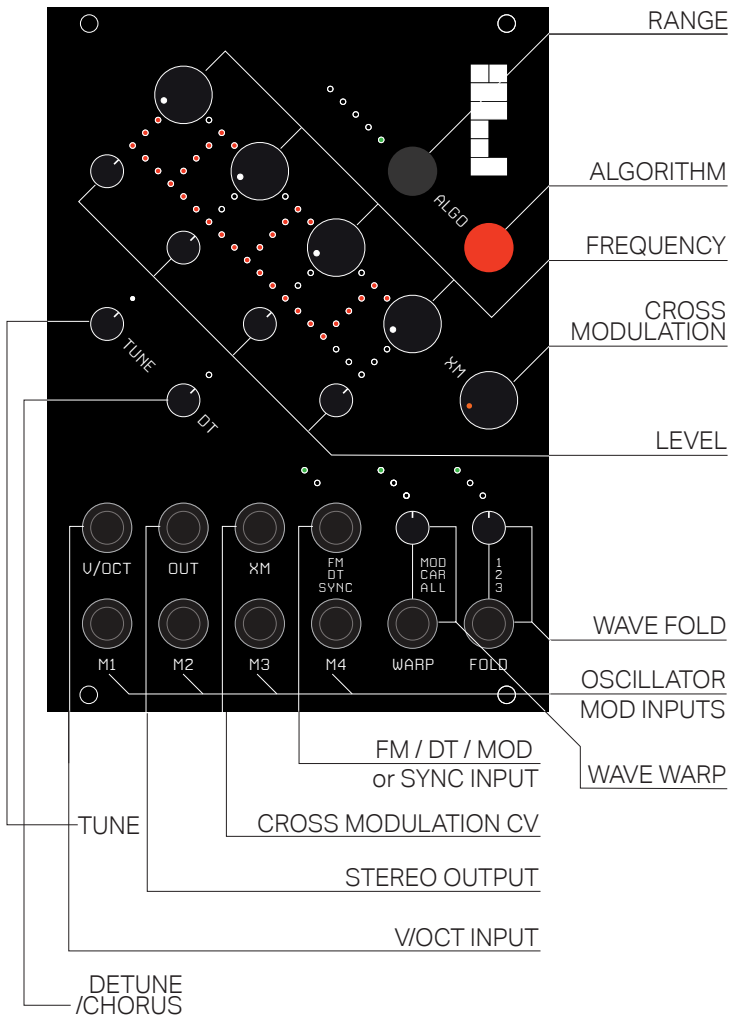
RANGE

ALGORITHM

FREQUENCY

CROSS MODULATION

LEVEL

ALGO

XM

TUNE

DT

V/OCT

OUT

XM

FM DT SYNC

MOD CAR ALL

1 2 3

M1

M2

M3

M4

WARP

FOLD

WAVE FOLD

OSCILLATOR MOD INPUTS

FM / DT / MOD or SYNC INPUT

WAVE WARP

TUNE

CROSS MODULATION CV

STEREO OUTPUT

V/OCT INPUT

DETUNE /CHORUS